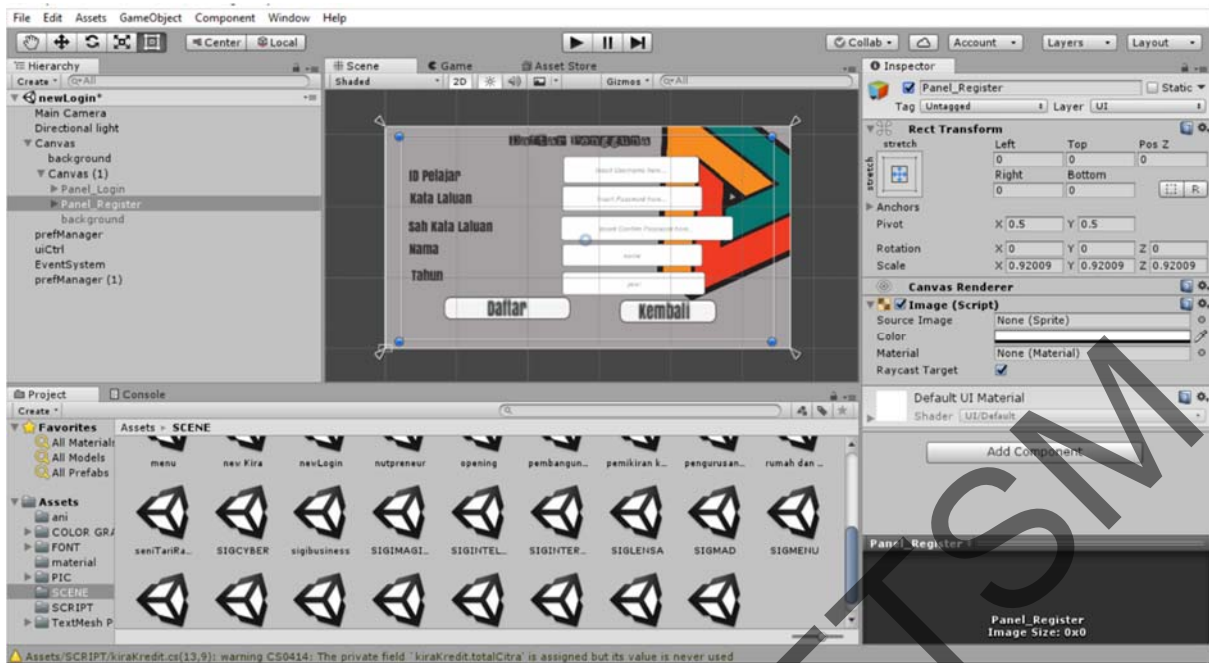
File Edit Assets GameObject Component Window Help

Center Local

Collab Account Layers Layout

Hierarchy
Create (All
newLogin*
Main Camera
Directional light
Canvas
background
Canvas (1)
Panel_Login
Panel_Register
background
prefManager
uiCtrl
EventSystem
prefManager (1)

Scene Game Asset Store
Shaded 2D Gizmos (All

Daftar Pengguna
ID Pelajar
Kata Laluan
Sah Kata Laluan
Nama
Tahun
Daftar
Kembali

Inspector
Panel_Register Static
Tag Untagged Layer UI
Rect Transform
stretch
Left Top Pos Z
0 0 0
Right Bottom
0 0
Anchors
Pivot X 0.5 Y 0.5
Rotation X 0 Y 0 Z 0
Scale X 0.92009 Y 0.92009 Z 0.92009
Canvas Renderer
Image (Script)
Source Image None (Sprite)
Color
Material None (Material)
Raycast Target
Default UI Material
Shader UI/Default
Add Component

Panel_Register
Panel_Register
Image Size: 0x0

Project Console
Create
Favorites
All Materials
All Models
All Prefabs
Assets
ani
COLOR GRA
FONT
material
PIC
SCENE
SCRIPT
TextMesh P

Assets ▸ SCENE
menu nev Kira nevLogin nutpreneur opening pembangun... pemikiran k... pengurusan... rumah dan ...
seniTariRa... SIGCYBER sigibusiness SIGIMAGI... SIGINTEL... SIGINTER... SIGLENSA SIGMAD SIGMENU

Assets/SCRIPT/kiraKredit.cs(13,9): warning CS0414: The private field `kiraKredit.totalCitra' is assigned but its value is never used

UTSM